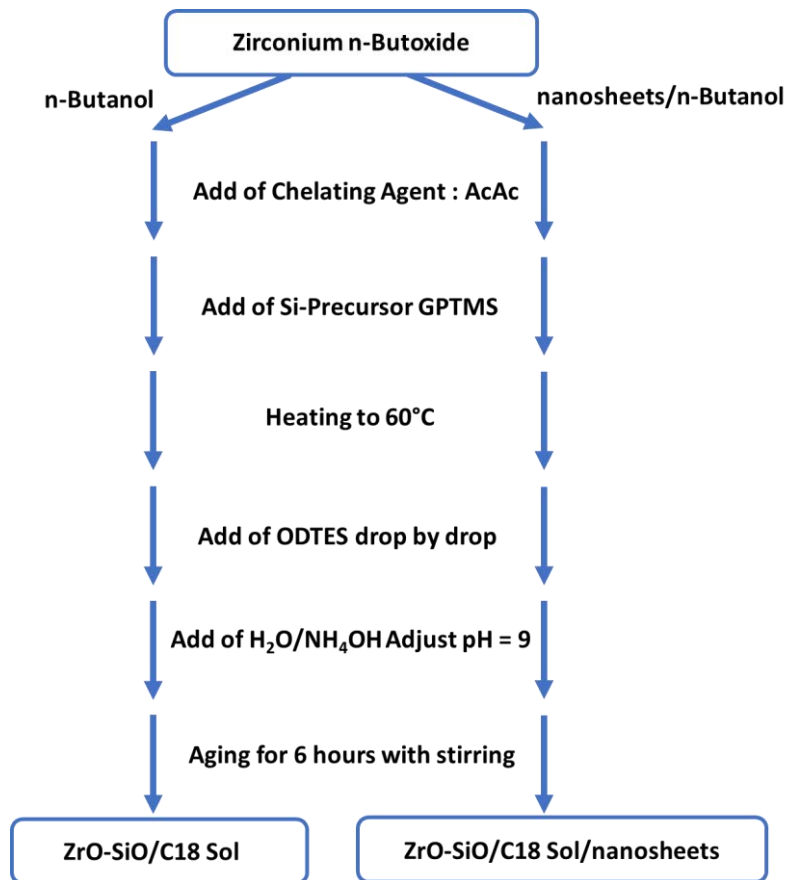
Zirconium n-Butoxide

n-Butanol

nanosheets/n-Butanol

Add of Chelating Agent : AcAc

Add of Si-Precursor GPTMS

Heating to 60°C

Add of ODTES drop by drop

Add of $H_2O/NH_4OH$ Adjust pH = 9

Aging for 6 hours with stirring

ZrO-SiO/C18 Sol

ZrO-SiO/C18 Sol/nanosheets